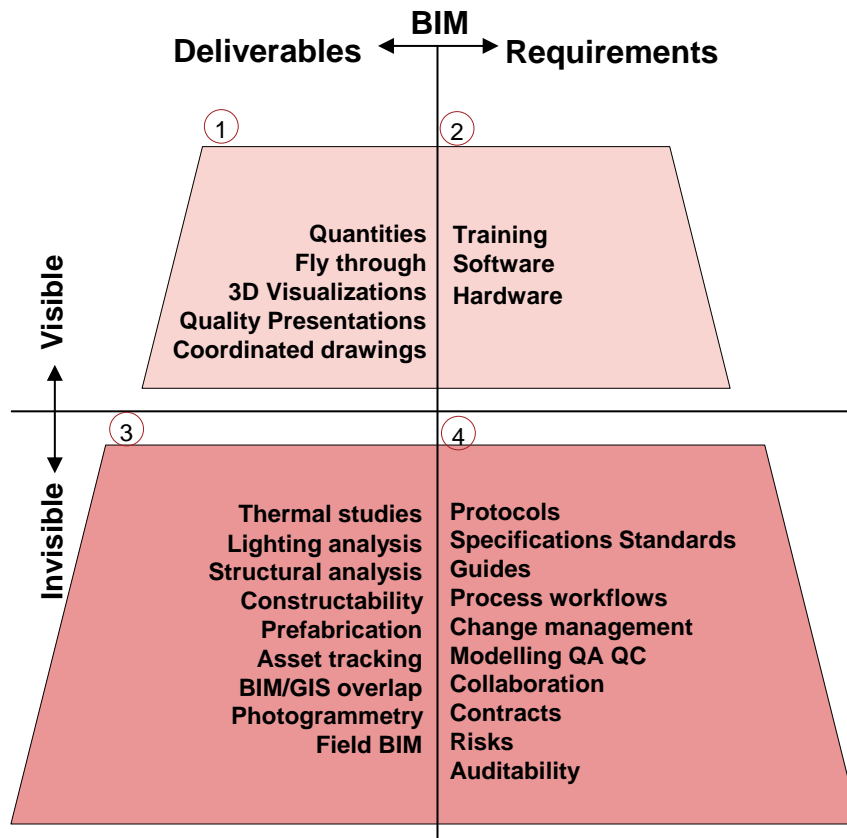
BIM

Deliverables

Requirements

1

2

Quantities
Fly through
3D Visualizations
Quality Presentations
Coordinated drawings

Training
Software
Hardware

Visible

Invisible

3

4

Thermal studies
Lighting analysis
Structural analysis
Constructability
Prefabrication
Asset tracking
BIM/GIS overlap
Photogrammetry
Field BIM

Protocols
Specifications Standards
Guides
Process workflows
Change management
Modelling QA QC
Collaboration
Contracts
Risks
Auditability